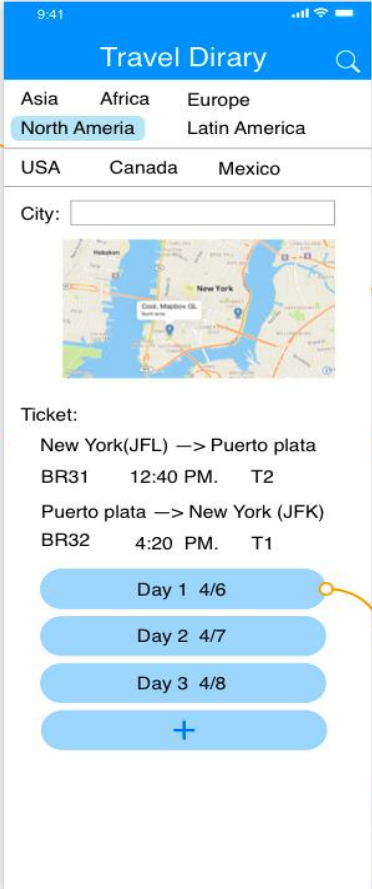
9:41

Travel Dirary

Asia Africa Europe
North Ameria Latin America

USA Canada Mexico

City:

Hoboken
New York
Cool, Mapbox GL
Ticket:
New York(JFL) —> Puerto plata
BR31 12:40 PM. T2
Puerto plata —> New York (JFK)
BR32 4:20 PM. T1

Day 1 4/6
Day 2 4/7
Day 3 4/8
+